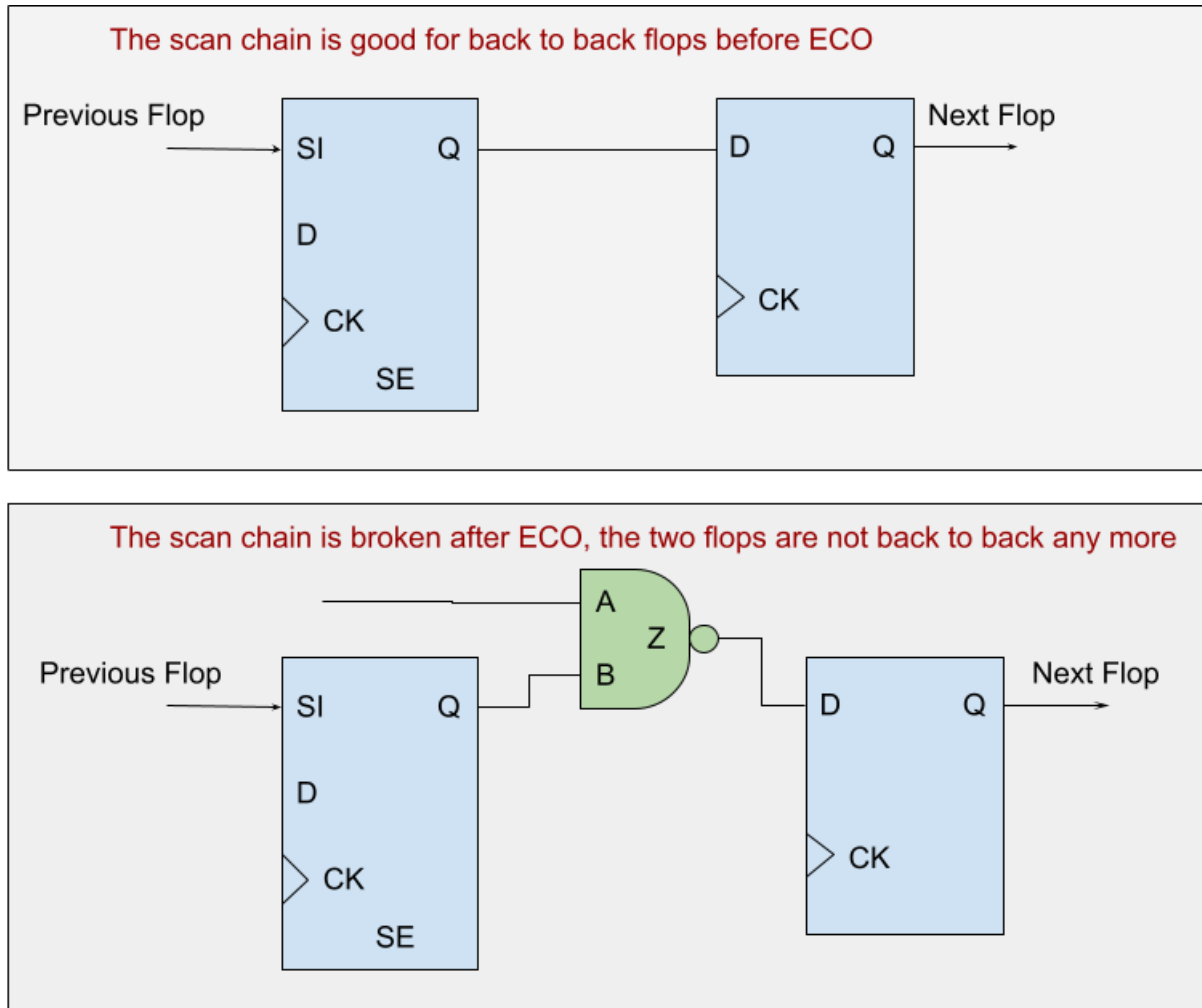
The scan chain is good for back to back flops before ECO

Previous Flop

SI

D

CK

SE

Q

D

CK

Q

Next Flop

The scan chain is broken after ECO, the two flops are not back to back any more

A

B

Z

Previous Flop

SI

D

CK

SE

Q

D

CK

Q

Next Flop